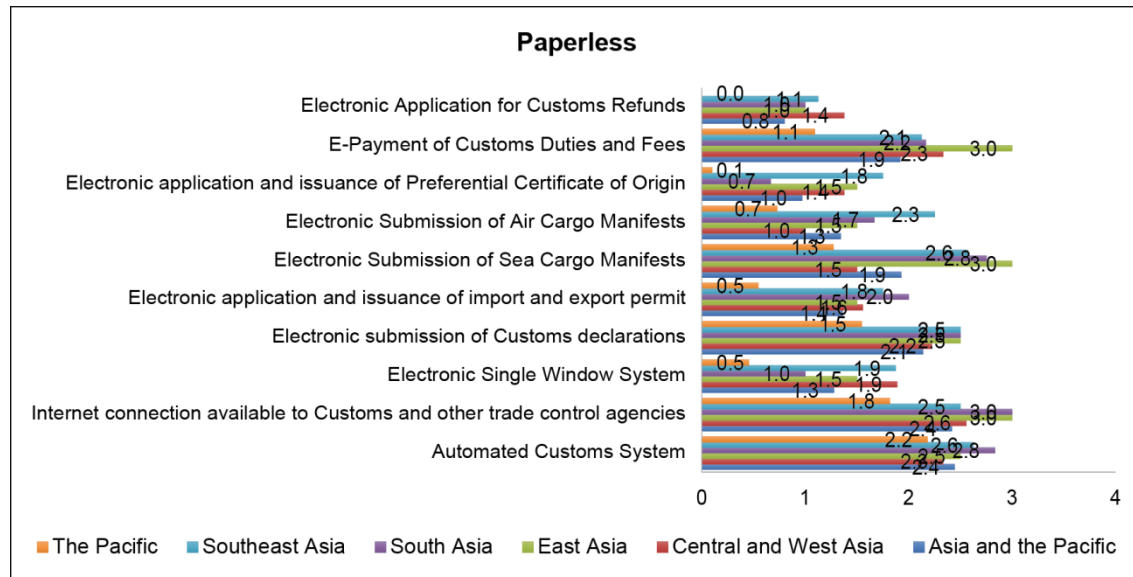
Paperless

Electronic Application for Customs Refunds
E-Payment of Customs Duties and Fees
Electronic application and issuance of Preferential Certificate of Origin
Electronic Submission of Air Cargo Manifests
Electronic Submission of Sea Cargo Manifests
Electronic application and issuance of import and export permit
Electronic submission of Customs declarations
Electronic Single Window System
Internet connection available to Customs and other trade control agencies
Automated Customs System

0.0 1.1 1.0 1.0 1.4 0.8
1.1 2.1 2.2 3.0 2.3 1.9
0.1 1.8 0.7 1.5 1.4 1.0
0.7 2.3 1.7 1.5 1.3 1.0
1.3 2.6 2.8 3.0 1.5 1.9
0.5 1.8 2.0 1.5 1.6 1.4
1.5 2.5 2.5 2.5 2.2 2.1
0.5 1.9 1.0 1.5 1.9 1.3
1.8 2.5 3.0 3.0 2.6 2.4
2.2 2.6 2.8 2.5 2.2 2.4

0 1 2 3 4

The Pacific
Southeast Asia
South Asia
East Asia
Central and West Asia
Asia and the Pacific